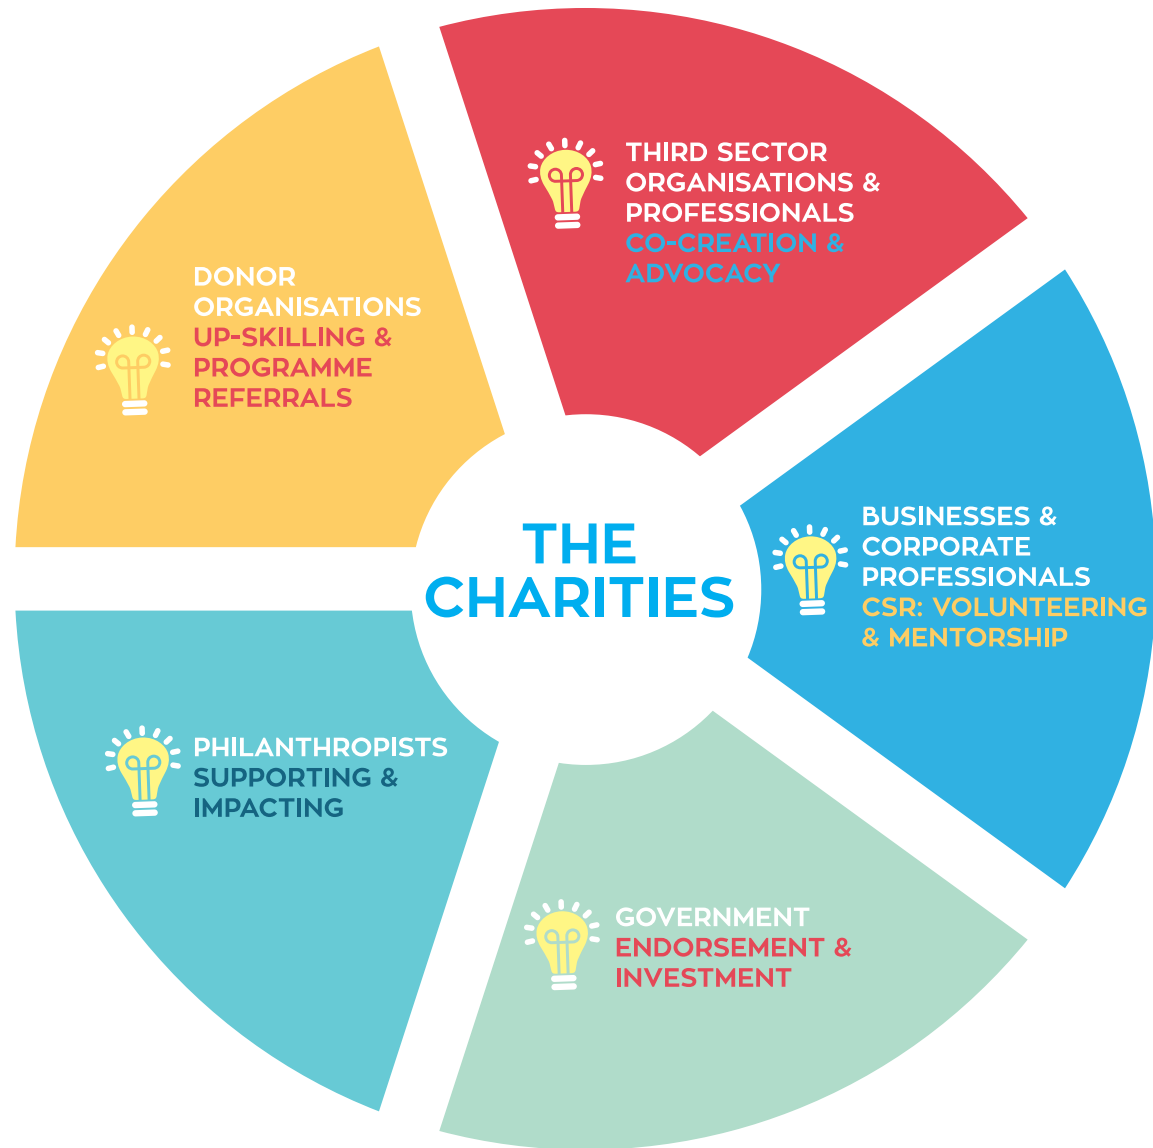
THE CHARITIES

THIRD SECTOR ORGANISATIONS & PROFESSIONALS
CO-CREATION & ADVOCACY

BUSINESSES & CORPORATE PROFESSIONALS
CSR: VOLUNTEERING & MENTORSHIP

GOVERNMENT
ENDORSEMENT & INVESTMENT

PHILANTHROPISTS
SUPPORTING & IMPACTING

DONOR ORGANISATIONS
UP-SKILLING & PROGRAMME REFERRALS